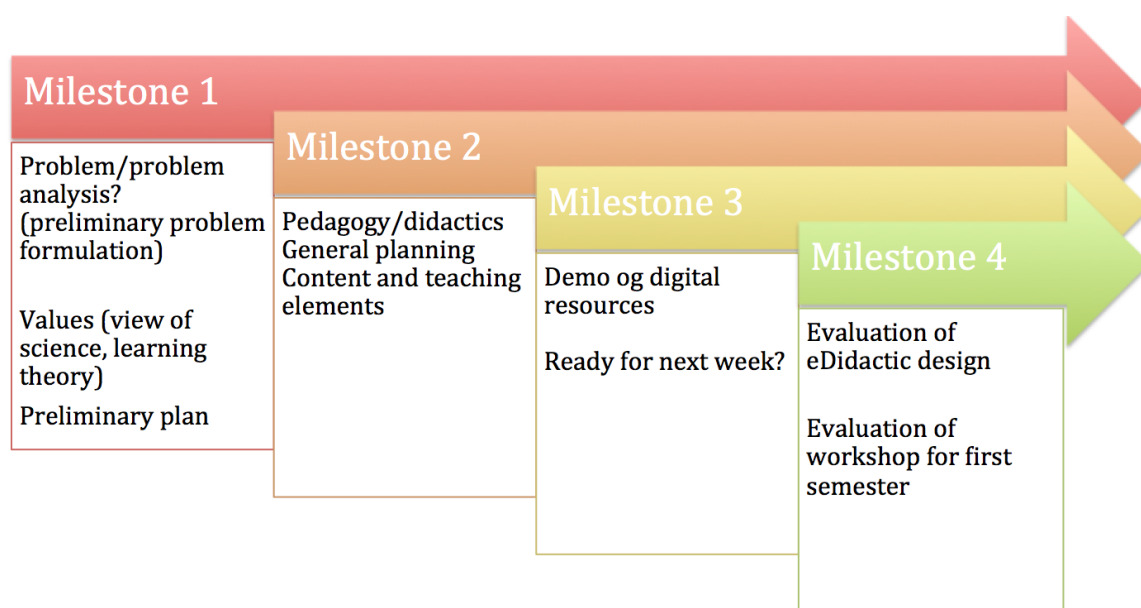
Milestone 1

Problem/problem analysis? (preliminary problem formulation)

Values (view of science, learning theory)

Preliminary plan

Milestone 2

Pedagogy/didactics
General planning
Content and teaching elements

Milestone 3

Demo og digital resources

Ready for next week?

Milestone 4

Evaluation of eDidactic design

Evaluation of workshop for first semester